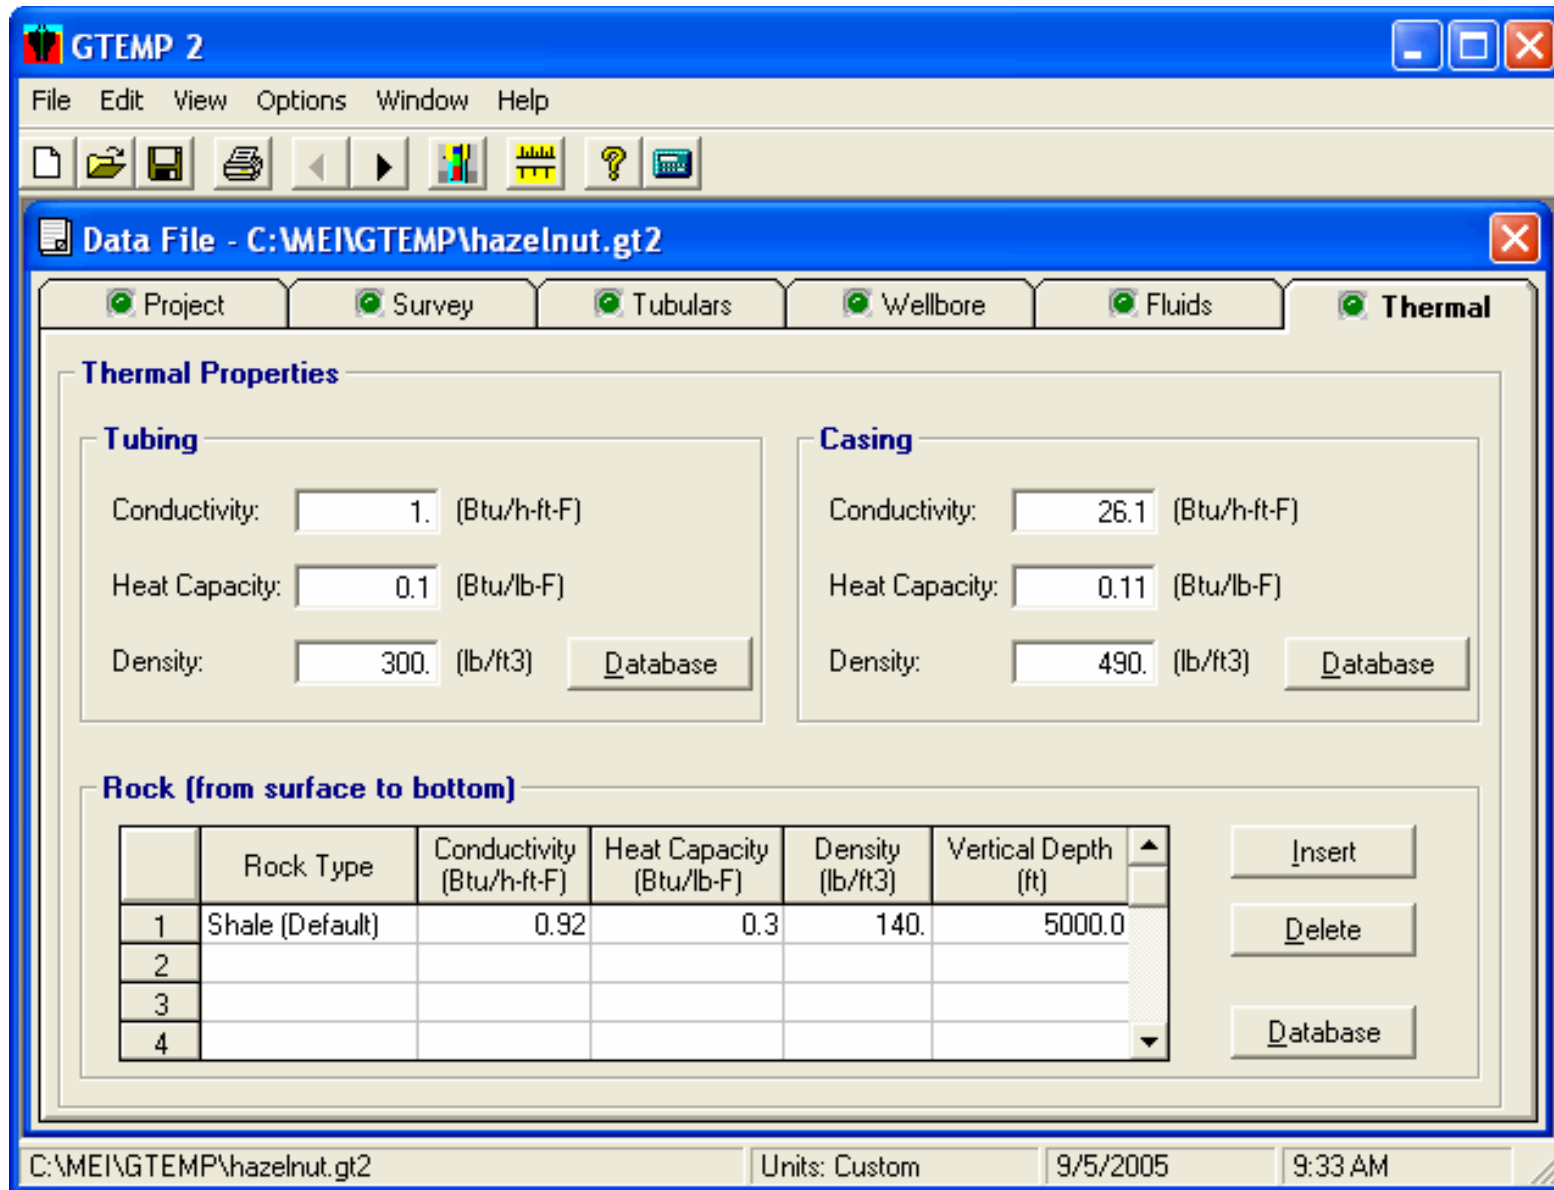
GTEMP 2

File Edit View Options Window Help

Data File - C:\MEI\GTEMP\hazelnut.gt2

Project Survey Tubulars Wellbore Fluids Thermal

Thermal Properties

Tubing

Conductivity: 1. (Btu/h-ft-F)

Heat Capacity: 0.1 (Btu/lb-F)

Density: 300. (lb/ft3) Database

Casing

Conductivity: 26.1 (Btu/h-ft-F)

Heat Capacity: 0.11 (Btu/lb-F)

Density: 490. (lb/ft3) Database

Rock (from surface to bottom)

| | Rock Type | Conductivity (Btu/h-ft-F) | Heat Capacity (Btu/lb-F) | Density (lb/ft3) | Vertical Depth (ft) |
|---|---|---|---|---|---|
| 1 | Shale (Default) | 0.92 | 0.3 | 140. | 5000.0 |
| 2 | | | | | |
| 3 | | | | | |
| 4 | | | | | |

Insert

Delete

Database

C:\MEI\GTEMP\hazelnut.gt2 Units: Custom 9/5/2005 9:33 AM